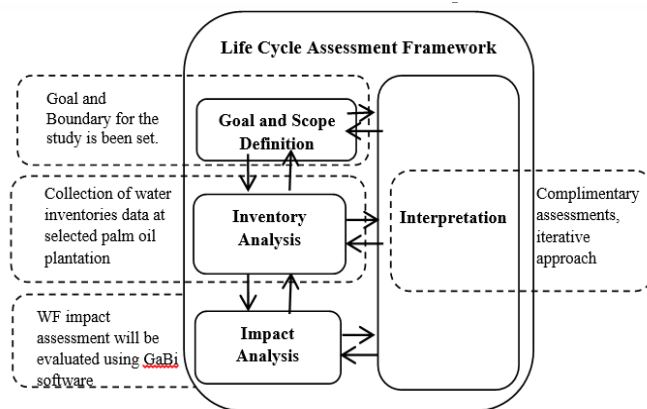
Life Cycle Assessment Framework

Goal and Boundary for the study is been set.

Goal and Scope Definition

Collection of water inventories data at selected palm oil plantation

Inventory Analysis

Interpretation

Complimentary assessments, iterative approach

WF impact assessment will be evaluated using GaBi software

Impact Analysis